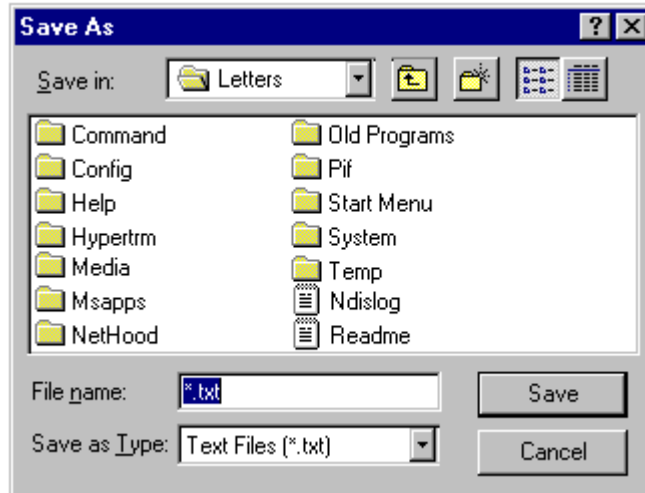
Save As

?

Save in: Letters

Command
Config
Help
Hypertrm
Media
Msapps
NetHood

Old Programs
Pif
Start Menu
System
Temp
Ndislog
Readme

File name: *.txt

Save as Type: Text Files (*.txt)

Save

Cancel